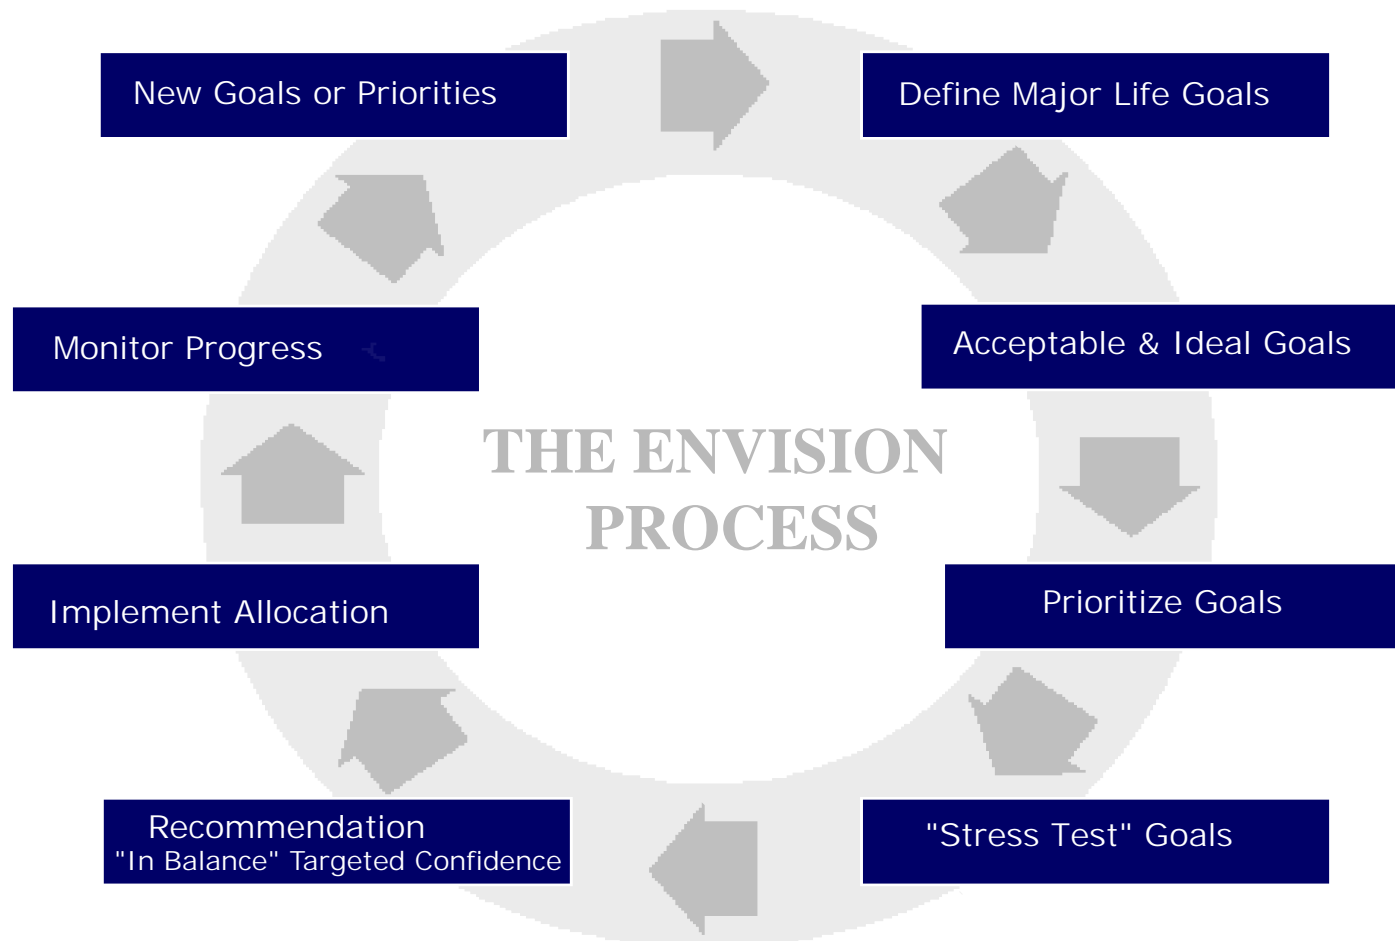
New Goals or Priorities

Define Major Life Goals

Acceptable & Ideal Goals

Prioritize Goals

"Stress Test" Goals

Recommendation
"In Balance" Targeted Confidence

Implement Allocation

Monitor Progress

THE ENVISION PROCESS